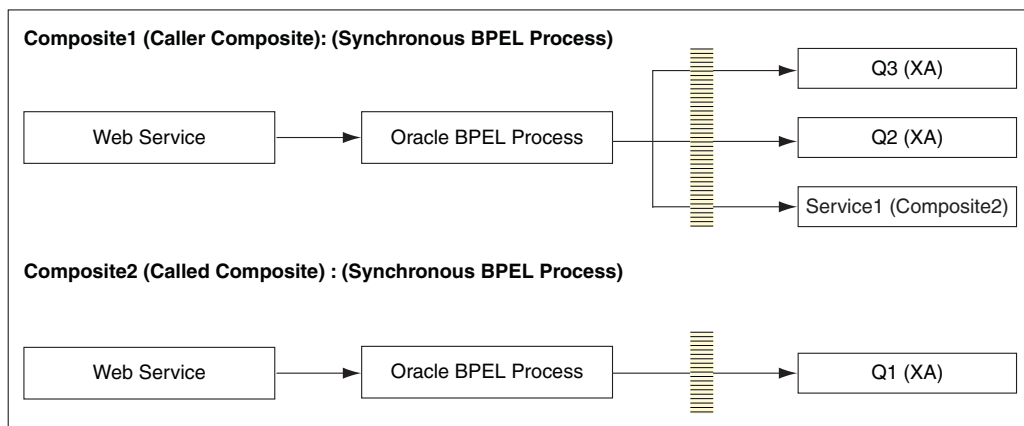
Composite1 (Caller Composite): (Synchronous BPEL Process)

Web Service

Oracle BPEL Process

Q3 (XA)

Q2 (XA)

Service1 (Composite2)

Composite2 (Called Composite) : (Synchronous BPEL Process)

Web Service

Oracle BPEL Process

Q1 (XA)